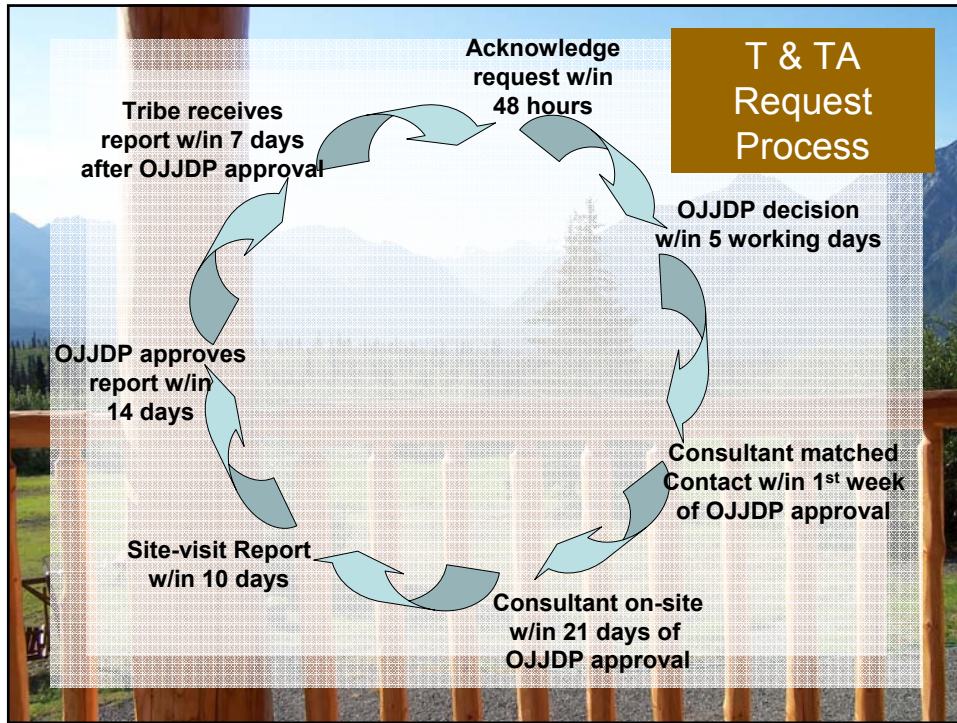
T & TA Request Process

Acknowledge request w/in 48 hours

OJJDP decision w/in 5 working days

Consultant matched Contact w/in 1$^{st}$ week of OJJDP approval

Consultant on-site w/in 21 days of OJJDP approval

Site-visit Report w/in 10 days

OJJDP approves report w/in 14 days

Tribe receives report w/in 7 days after OJJDP approval